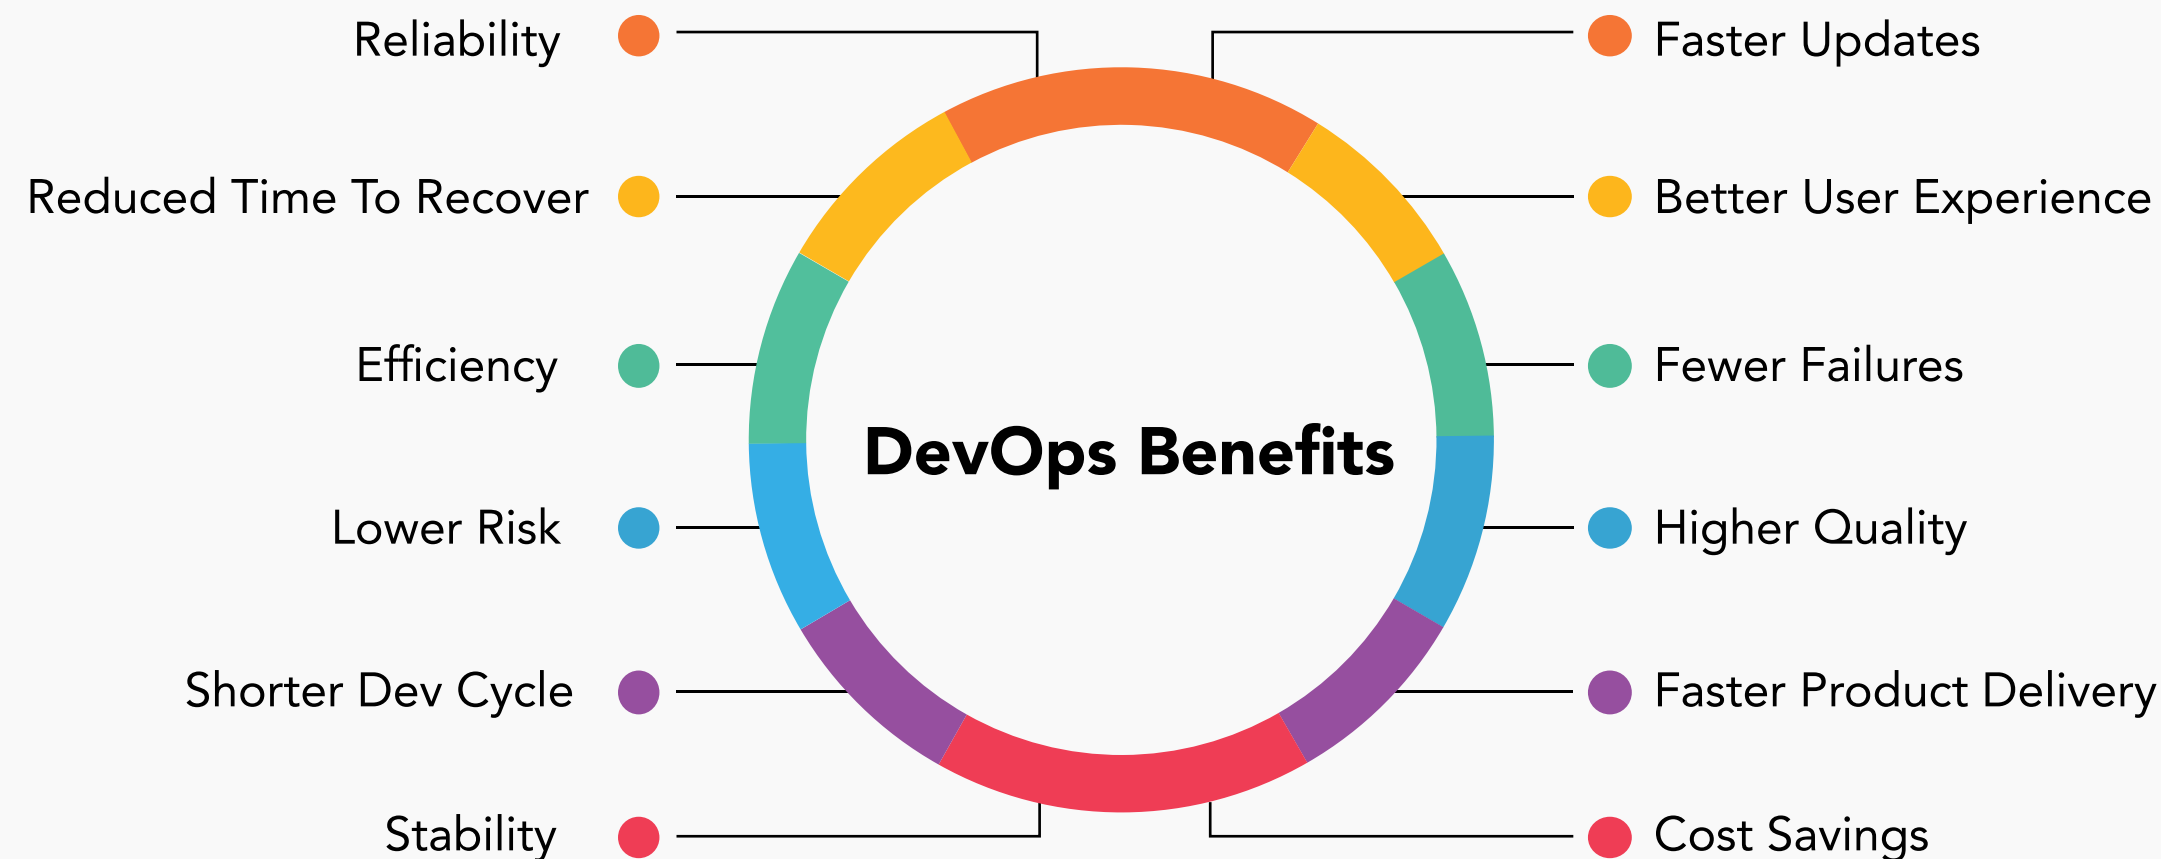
Reliability

Reduced Time To Recover

Efficiency

Lower Risk

Shorter Dev Cycle

Stability

DevOps Benefits

Faster Updates

Better User Experience

Fewer Failures

Higher Quality

Faster Product Delivery

Cost Savings